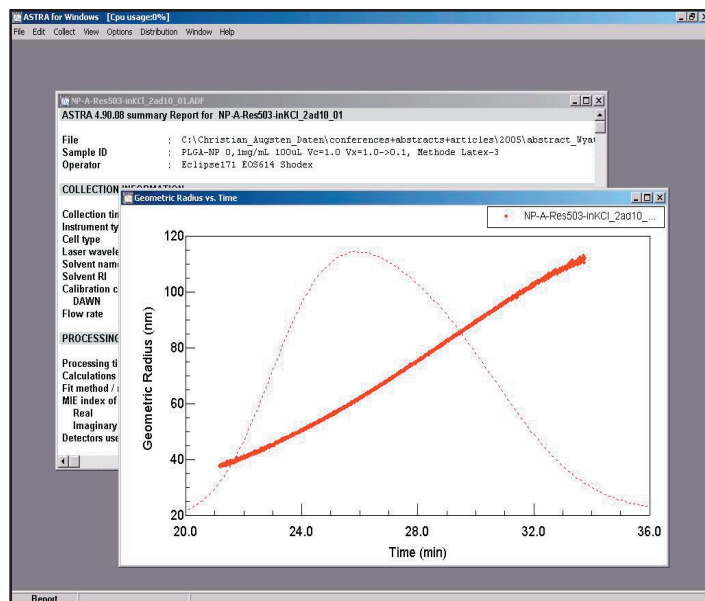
ASTRA for Windows [Cpu usage:0%]

File Edit Collect View Options Distribution Window Help

NP-A-Res503-inKCl_2ad10_01.ADF

ASTRA 4.90.08 summary Report for NP-A-Res503-inKCl_2ad10_01

File : C:\Christian_Augsten_Daten\conferences+abstracts+articles\2005\abstract_Wya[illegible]
Sample ID : PLGA-NP 0,1mg/mL 100uL Vc=1.0 Vx=1.0->0.1, Methode Latex-3
Operator : Eclipse171 EOS614 Shodex

COLLECTION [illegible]

Collection ti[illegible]
Instrument ty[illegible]
Cell type
Laser wavele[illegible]
Solvent nam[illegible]
Solvent RI
Calibration c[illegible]
DAWN
Flow rate

PROCESSIN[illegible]

Processing ti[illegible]
Calculations
Fit method / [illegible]
MIE index of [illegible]
Real
Imaginary
Detectors use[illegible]

Geometric Radius vs. Time

NP-A-Res503-inKCl_2ad10_...

Geometric Radius (nm)

120
100
80
60
40
20

20.0 24.0 28.0 32.0 36.0

Time (min)

Report